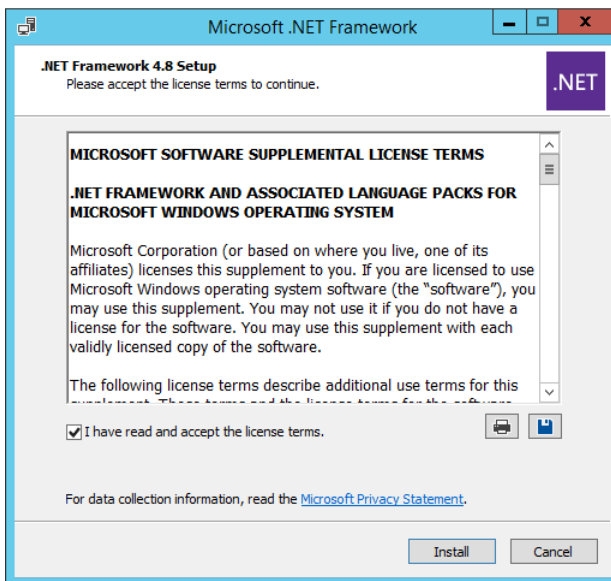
Microsoft .NET Framework

.NET Framework 4.8 Setup
Please accept the license terms to continue.

.NET

MICROSOFT SOFTWARE SUPPLEMENTAL LICENSE TERMS

.NET FRAMEWORK AND ASSOCIATED LANGUAGE PACKS FOR MICROSOFT WINDOWS OPERATING SYSTEM

Microsoft Corporation (or based on where you live, one of its affiliates) licenses this supplement to you. If you are licensed to use Microsoft Windows operating system software (the "software"), you may use this supplement. You may not use it if you do not have a license for the software. You may use this supplement with each validly licensed copy of the software.

The following license terms describe additional use terms for this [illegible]

I have read and accept the license terms.

For data collection information, read the Microsoft Privacy Statement.

Install

Cancel